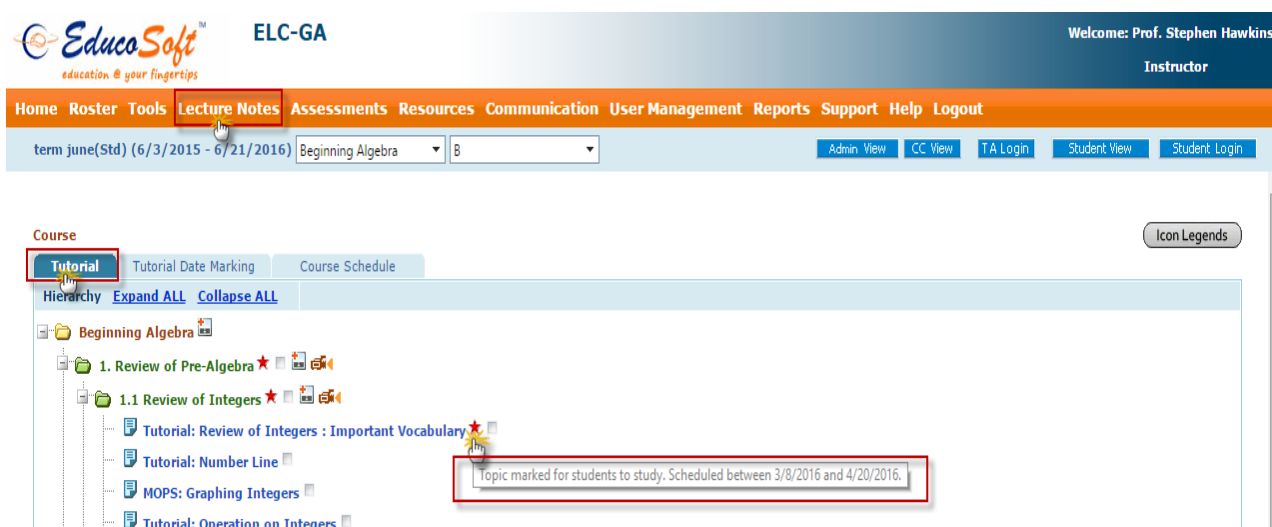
EducoSoft™
education @ your fingertips

ELC-GA

Welcome: Prof. Stephen Hawkins
Instructor

Home Roster Tools Lecture Notes Assessments Resources Communication User Management Reports Support Help Logout

term june(Std) (6/3/2015 - 6/21/2016) Beginning Algebra B

Admin View CC View TA Login Student View Student Login

Course

Icon Legends

Tutorial Tutorial Date Marking Course Schedule

Hierarchy Expand ALL Collapse ALL

Beginning Algebra

1. Review of Pre-Algebra

1.1 Review of Integers

Tutorial: Review of Integers : Important Vocabulary

Tutorial: Number Line

Topic marked for students to study. Scheduled between 3/8/2016 and 4/20/2016.

MOPS: Graphing Integers

Tutorial: Operation on Integers